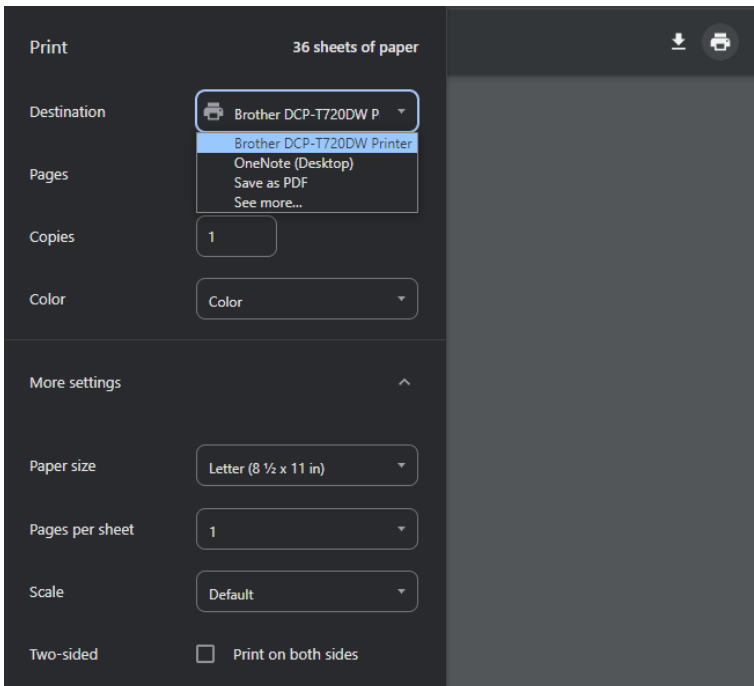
Print

36 sheets of paper

Destination

Brother DCP-T720DW P

Brother DCP-T720DW Printer
OneNote (Desktop)
Save as PDF
See more...

Pages

Copies

1

Color

Color

More settings

Paper size

Letter (8 ½ x 11 in)

Pages per sheet

1

Scale

Default

Two-sided

Print on both sides